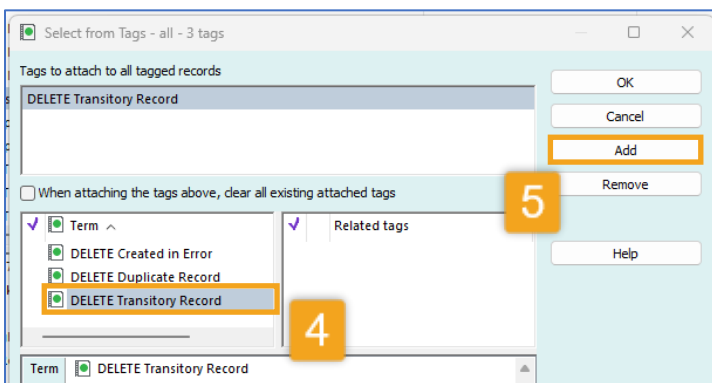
Select from Tags - all - 3 tags

Tags to attach to all tagged records

DELETE Transitory Record

When attaching the tags above, clear all existing attached tags

Term

DELETE Created in Error

DELETE Duplicate Record

DELETE Transitory Record

Related tags

Term DELETE Transitory Record

OK

Cancel

Add

Remove

Help

5

4